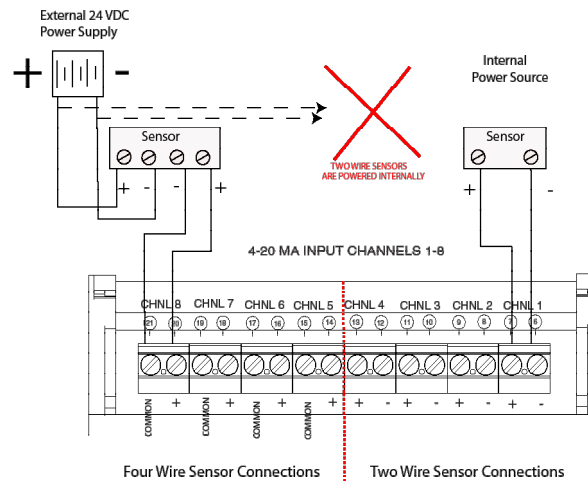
External 24 VDC
Power Supply

+ -

Internal
Power Source

Sensor

+ - - +

TWO WIRE SENSORS
ARE POWERED INTERNALLY

Sensor

+ -

4-20 MA INPUT CHANNELS 1-8

CHNL 8 CHNL 7 CHNL 6 CHNL 5 CHNL 4 CHNL 3 CHNL 2 CHNL 1

21 20 19 18 17 16 15 14 13 12 11 10 9 8 7 6

COMMON + COMMON + COMMON + COMMON + + - + - + - + -

Four Wire Sensor Connections

Two Wire Sensor Connections